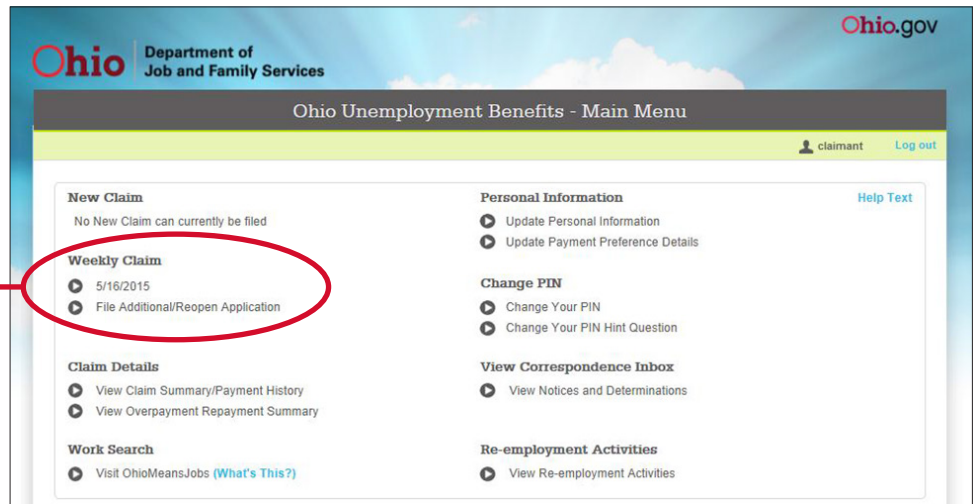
Ohio.gov

Ohio Department of Job and Family Services

Ohio Unemployment Benefits - Main Menu

claimant Log out

New Claim
No New Claim can currently be filed

Weekly Claim
5/16/2015
File Additional/Reopen Application

Claim Details
View Claim Summary/Payment History
View Overpayment Repayment Summary

Work Search
Visit OhioMeansJobs (What's This?)

Personal Information
Update Personal Information
Update Payment Preference Details

Help Text

Change PIN
Change Your PIN
Change Your PIN Hint Question

View Correspondence Inbox
View Notices and Determinations

Re-employment Activities
View Re-employment Activities